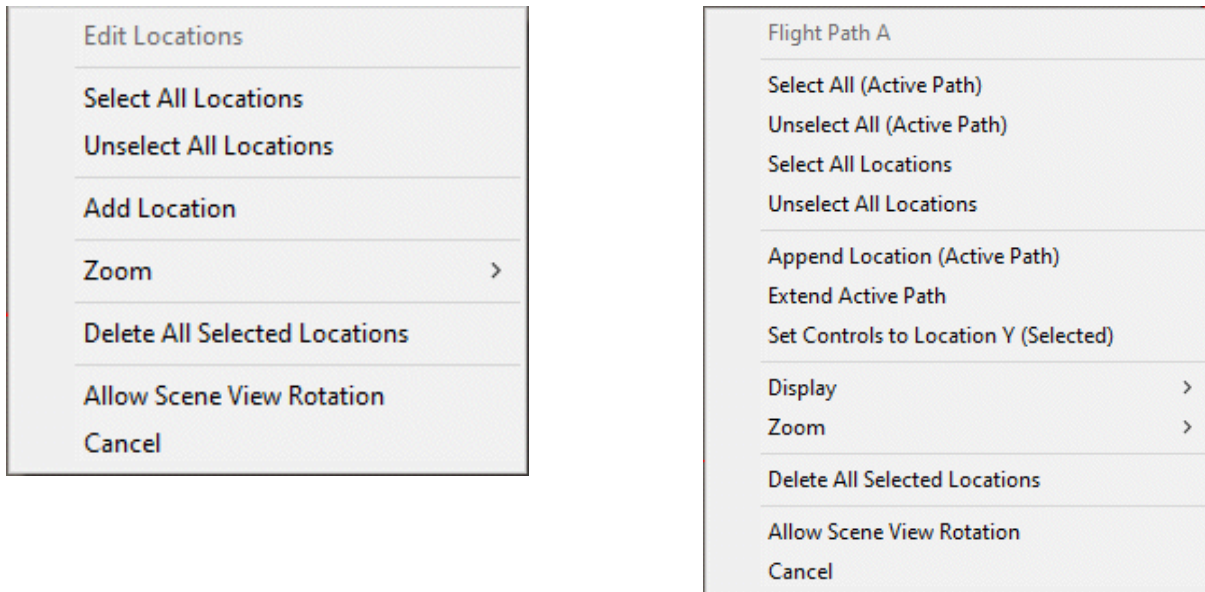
Edit Locations

Select All Locations
Unselect All Locations

Add Location

Zoom >

Delete All Selected Locations

Allow Scene View Rotation
Cancel

Flight Path A

Select All (Active Path)
Unselect All (Active Path)
Select All Locations
Unselect All Locations

Append Location (Active Path)
Extend Active Path
Set Controls to Location Y (Selected)

Display >
Zoom >

Delete All Selected Locations

Allow Scene View Rotation
Cancel